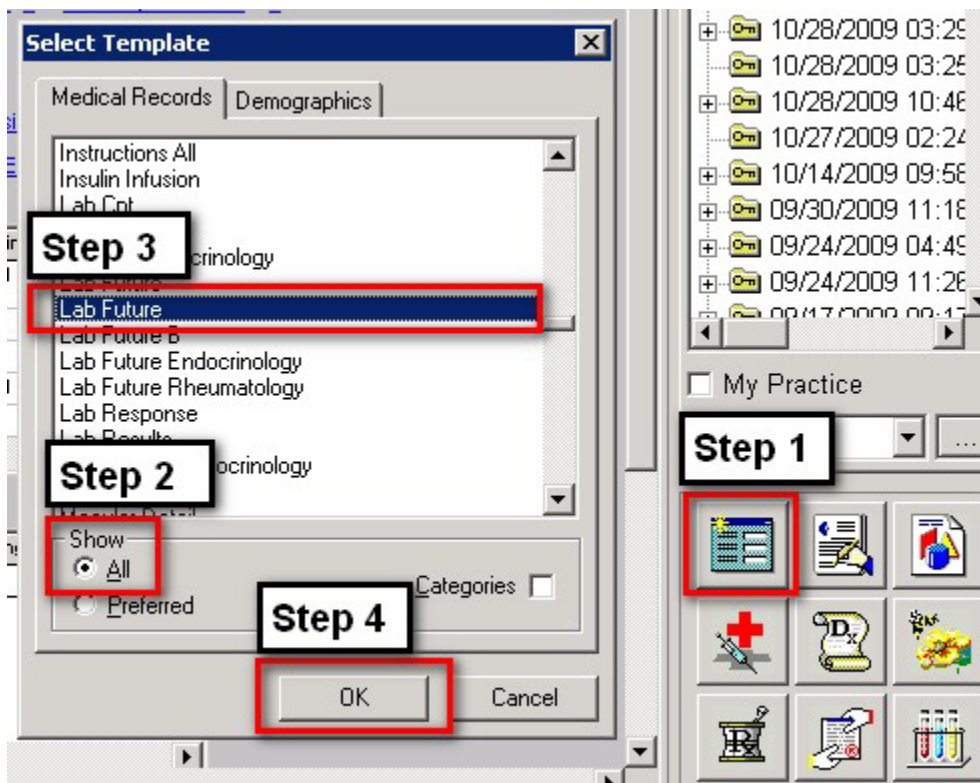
Select Template

Medical Records
Demographics

Instructions All
Insulin Infusion
Lab Cpt
Step 3
crinology
Lab Future
Lab Future B
Lab Future Endocrinology
Lab Future Rheumatology
Lab Response
Step 2
ocrinology

Show
All
Preferred
Categories
Step 4
OK
Cancel

10/28/2009 03:2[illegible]
10/28/2009 03:2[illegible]
10/28/2009 10:4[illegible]
10/27/2009 02:2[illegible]
10/14/2009 09:5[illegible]
09/30/2009 11:1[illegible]
09/24/2009 04:4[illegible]
09/24/2009 11:2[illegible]

My Practice
Step 1